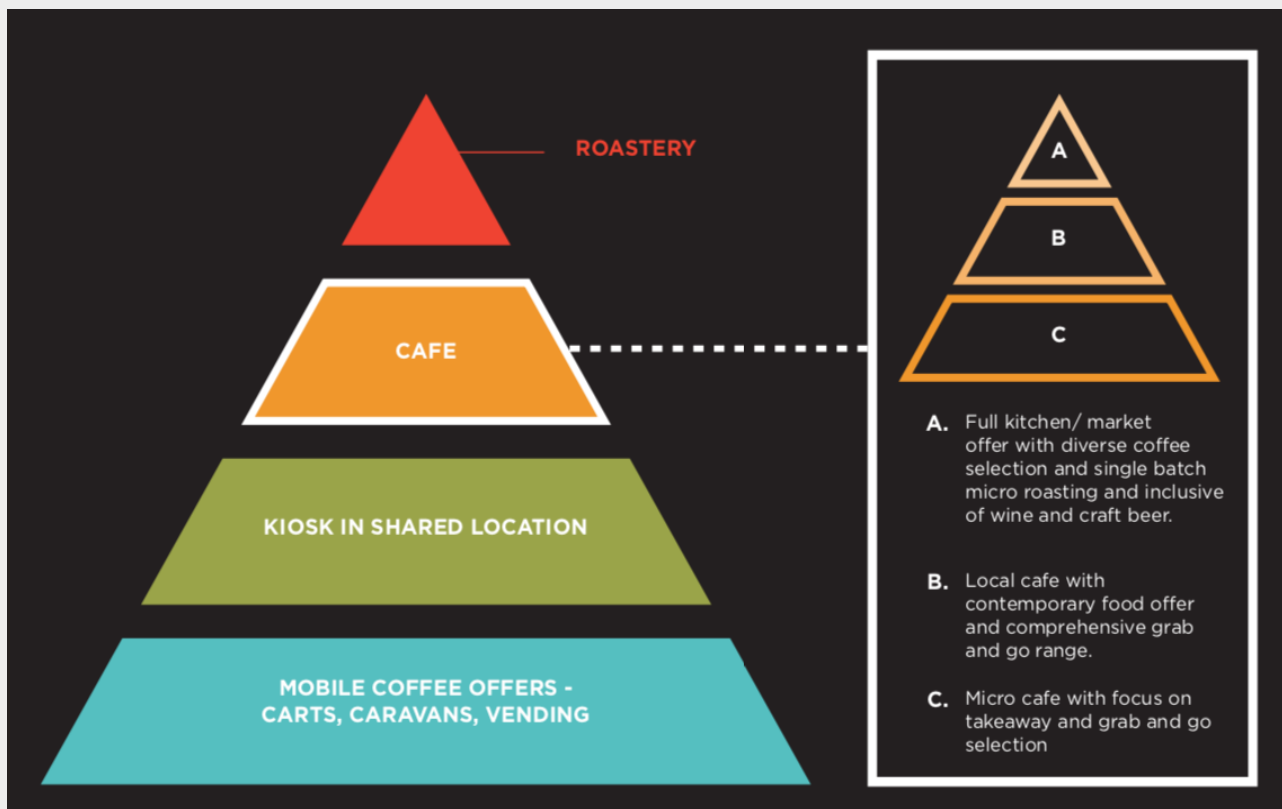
ROASTERY

CAFE

KIOSK IN SHARED LOCATION

MOBILE COFFEE OFFERS - CARTS, CARAVANS, VENDING

A

B

C

A. Full kitchen/ market offer with diverse coffee selection and single batch micro roasting and inclusive of wine and craft beer.

B. Local cafe with contemporary food offer and comprehensive grab and go range.

C. Micro cafe with focus on takeaway and grab and go selection